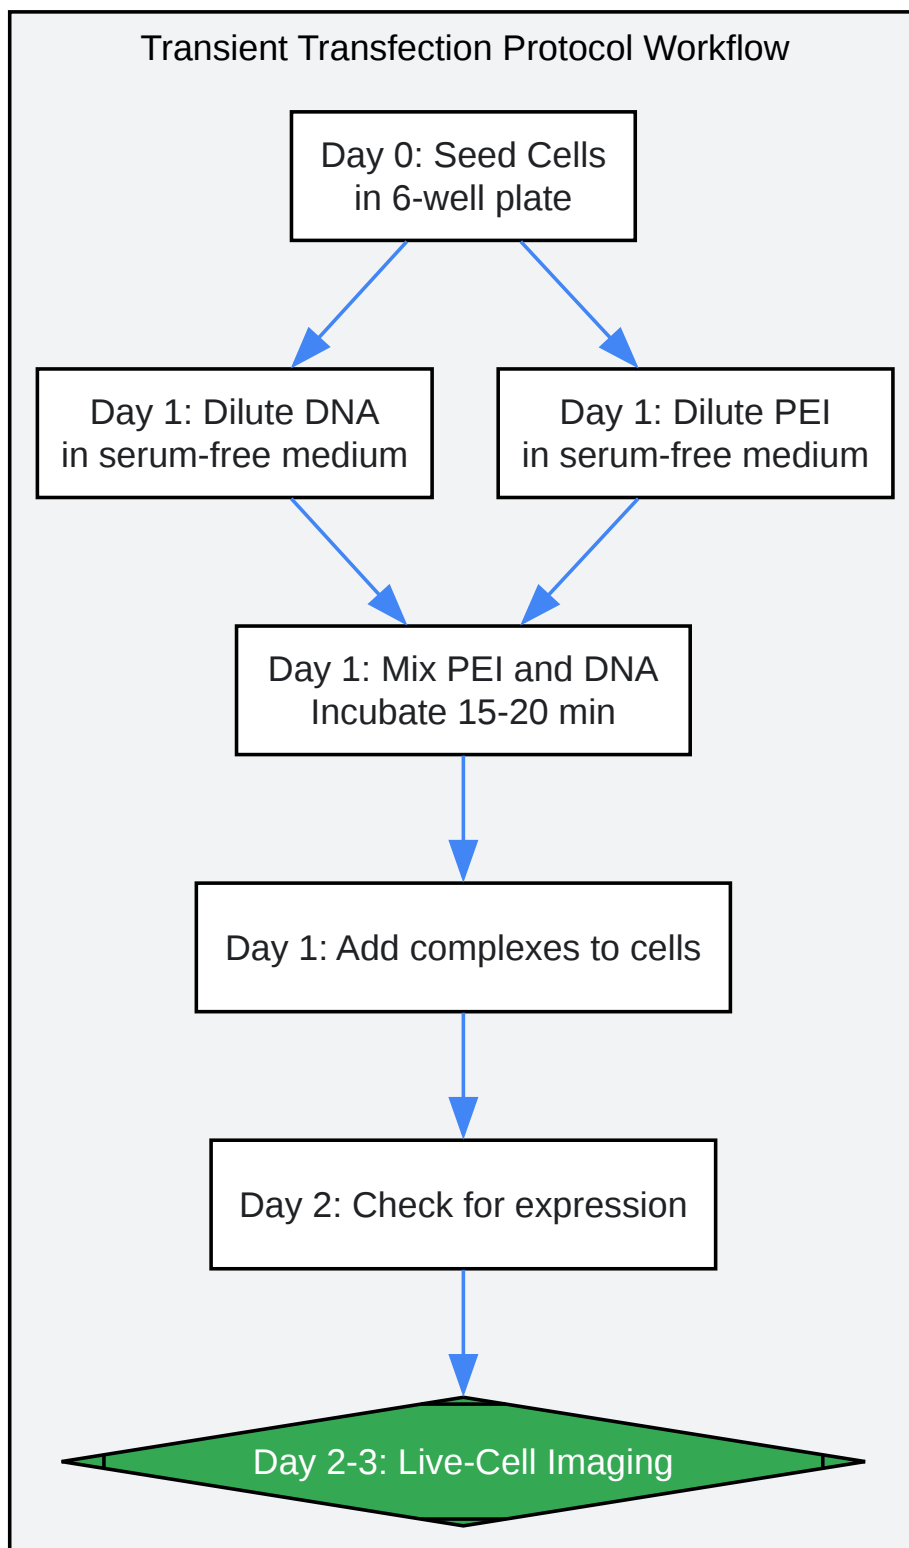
Transient Transfection Protocol Workflow

Day 0: Seed Cells
in 6-well plate

Day 1: Dilute DNA
in serum-free medium

Day 1: Dilute PEI
in serum-free medium

Day 1: Mix PEI and DNA
Incubate 15-20 min

Day 1: Add complexes to cells

Day 2: Check for expression

Day 2-3: Live-Cell Imaging